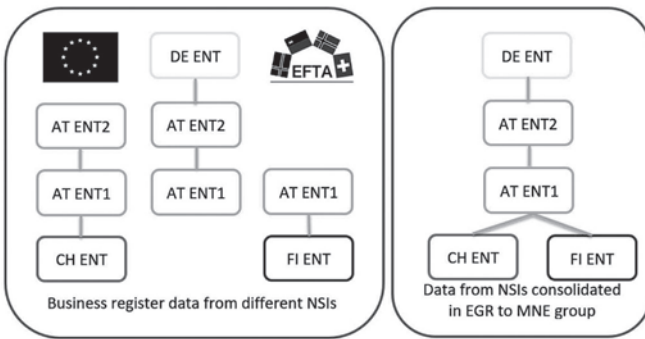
DE ENT

EFTA

AT ENT2

AT ENT2

AT ENT1

AT ENT1

AT ENT1

CH ENT

FI ENT

Business register data from different NSIs

DE ENT

AT ENT2

AT ENT1

CH ENT

FI ENT

Data from NSIs consolidated in EGR to MNE group